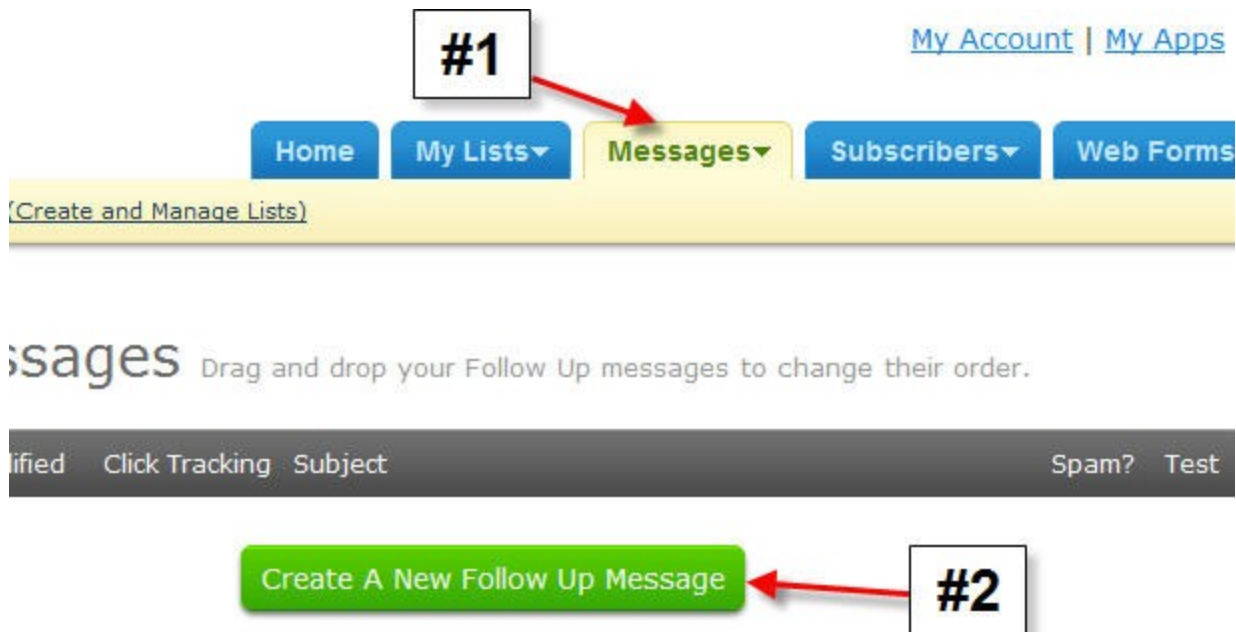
#1

My Account | My Apps

Home | My Lists | Messages | Subscribers | Web Forms

(Create and Manage Lists)

ssages Drag and drop your Follow Up messages to change their order.

lified | Click Tracking | Subject | Spam? | Test

Create A New Follow Up Message

#2